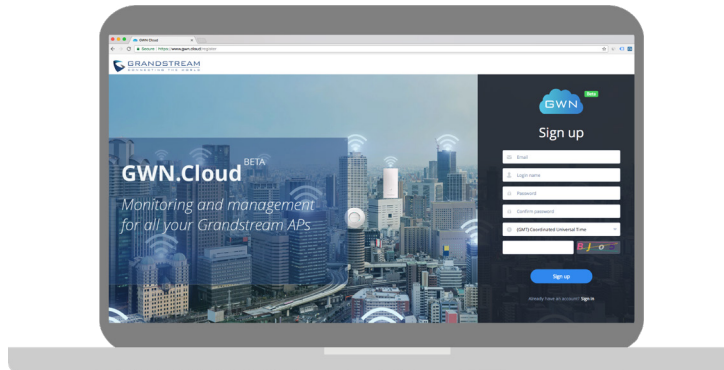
GWN.Cloud
Secure | https://www.gwn.cloud/register

GRANDSTREAM
CONNECTING THE WORLD

GWN.Cloud BETA
Monitoring and management for all your Grandstream APs

GWN Beta
Sign up
Email
Login name
Password
Confirm password
(GMT) Coordinated Universal Time
Sign up
Already have an account? Sign in